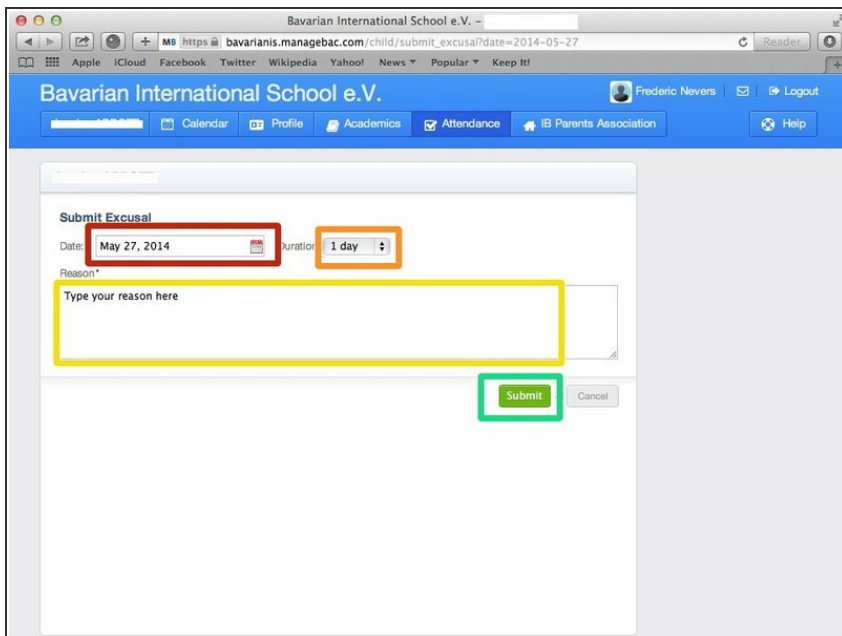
Bavarian International School e.V. –

MB https bavarianis.managebac.com/child/submit_excusal?date=2014-05-27

Reader

Apple iCloud Facebook Twitter Wikipedia Yahoo! News ▾ Popular ▾ Keep It!

Bavarian International School e.V.

Frederic Nevers Logout

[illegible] Calendar Profile Academics Attendance IB Parents Association Help

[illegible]

Submit Excusal

Date: May 27, 2014 Duration 1 day

Reason*

Type your reason here

Submit Cancel